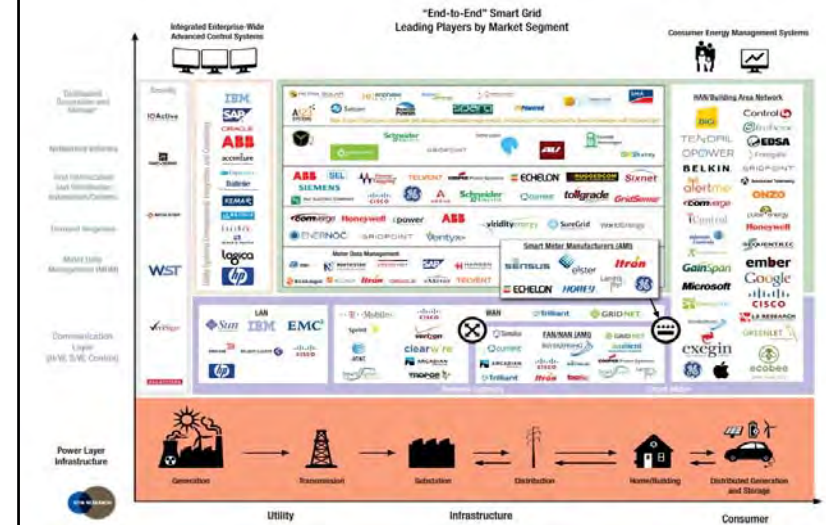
"End-to-End" Smart Grid
Leading Players by Market Segment

Integrated Enterprise-Wide Advanced Control Systems

Consumer Energy Management Systems

Distributed Generation and Storage

Networked Intercom

Grid Automation

Demand Response

Meter Data Management

Communication Layer (H/W, S/W, Control)

Security
IOActive
WST
Verisign

IBM
SAP
ORACLE
ABB
accenture
Ventyx
KEMA
logica
hp

HAN/Building Area Network
Control4
EDSA
TENDRIL
OPOWER
BELKIN
GRIDPOINT
alertme
ONZO
Comverge
Honeywell
ember
GainSpan
Google
Microsoft
CISCO
exegin
ecobee

ABB
SEL
SIEMENS
cisco
GE
Schneider Electric
TELVENT
ECHELON
RUGGEDCOM
Sixnet
Current
tollgrade
GridSense
Comverge
Honeywell
ABB
EnerNOC
GRIDPOINT
Ventyx
ViridityEnergy
SureGrid

Smart Meter Manufacturers (AMI)
SENSUS
elster
Itron
ECHELON
GE

SAP
Itron

LAN
Sun
IBM
EMC
CISCO

T-Mobile
Sprint
verizon
AT&T
clearwire

WAN
FAN/NAN (AMI)
Trilliant
GRIDNET
Current
Itron
Trilliant

Power Layer Infrastructure

Generation
Transmission
Substation
Distribution
Home/Building
Distributed Generation and Storage

Utility
Infrastructure
Consumer